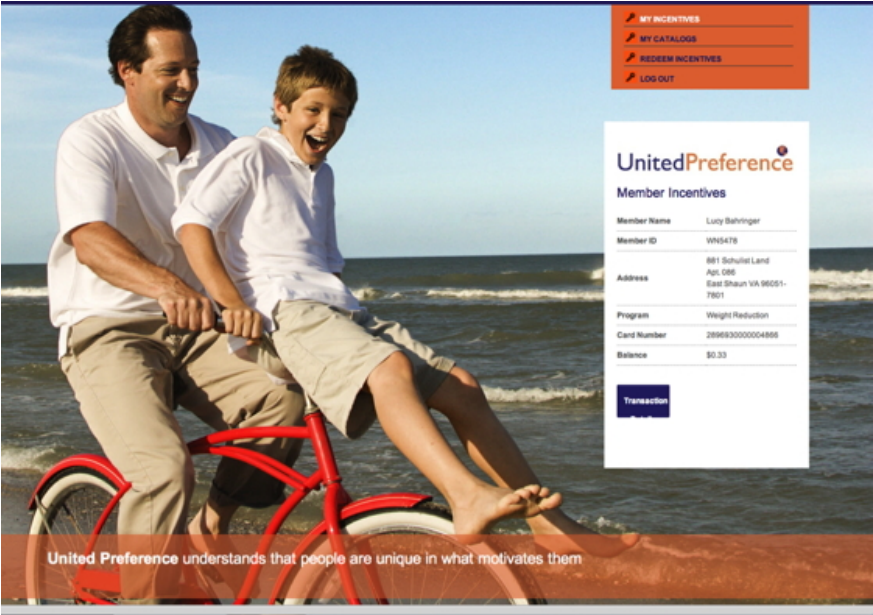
MY INCENTIVES
MY CATALOGS
REDEEM INCENTIVES
LOG OUT

UnitedPreference

Member Incentives

| | |
|---|---|
| Member Name | Lucy Bahringer |
| Member ID | WN5478 |
| Address | 861 Schulist Land Apt. 086 East Shaun VA 96051-7801 |
| Program | Weight Reduction |
| Card Number | 2896930000004866 |
| Balance | $0.33 |

Transaction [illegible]

United Preference understands that people are unique in what motivates them